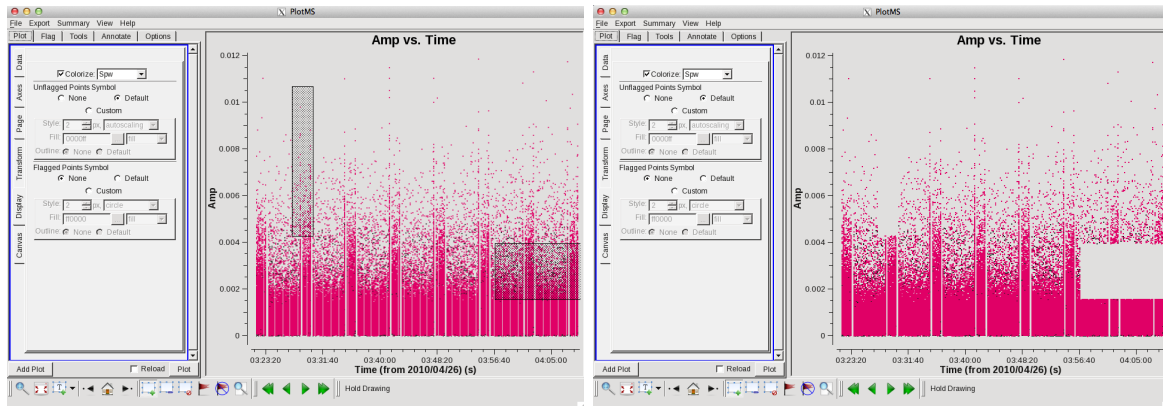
PlotMS
File Export Summary View Help
Plot Flag Tools Annotate Options
Data
Axes
Page
Transform
Display
Canvas
Colorize: Spw
Unflagged Points Symbol
None Default
Custom
Style: 2 px autoscaling
Fill: 0000ff fill
Outline: None Default
Flagged Points Symbol
None Default
Custom
Style: 2 px circle
Fill: ff0000 fill
Outline: None Default
Add Plot
Reload Plot
Amp vs. Time
0.012
0.01
0.008
0.006
0.004
0.002
0
Amp
03:23:20 03:31:40 03:40:00 03:48:20 03:56:40 04:05:00
Time (from 2010/04/26) (s)
Hold Drawing

PlotMS
File Export Summary View Help
Plot Flag Tools Annotate Options
Data
Axes
Page
Transform
Display
Canvas
Colorize: Spw
Unflagged Points Symbol
None Default
Custom
Style: 2 px autoscaling
Fill: 0000ff fill
Outline: None Default
Flagged Points Symbol
None Default
Custom
Style: 2 px circle
Fill: ff0000 fill
Outline: None Default
Add Plot
Reload Plot
Amp vs. Time
0.012
0.01
0.008
0.006
0.004
0.002
0
Amp
03:23:20 03:31:40 03:40:00 03:48:20 03:56:40 04:05:00
Time (from 2010/04/26) (s)
Hold Drawing